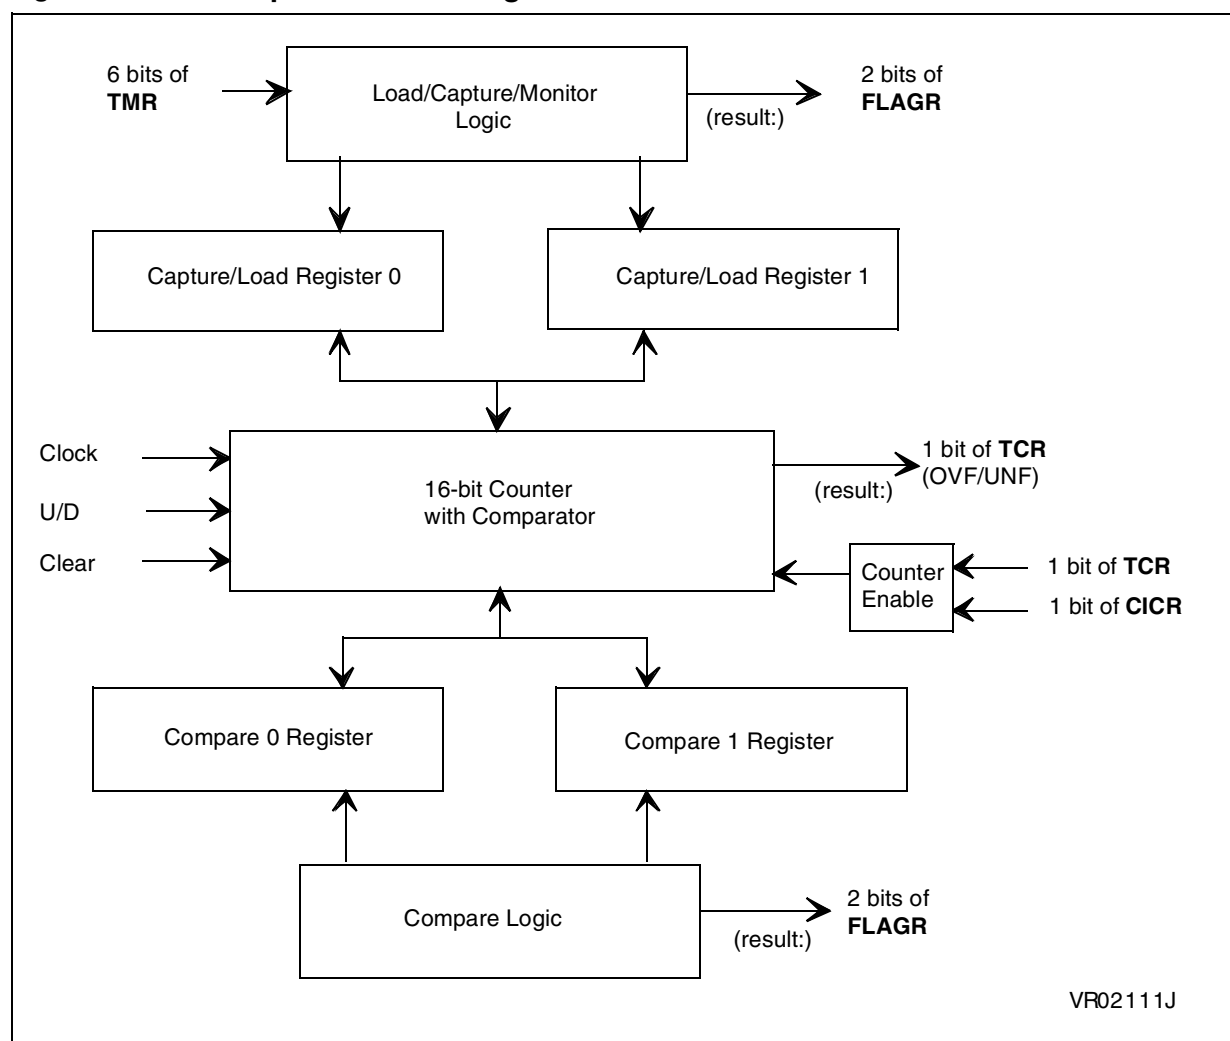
6 bits of **TMR**

Load/Capture/Monitor Logic

(result:)

2 bits of **FLAGR**

Capture/Load Register 0

Capture/Load Register 1

Clock

U/D

Clear

16-bit Counter with Comparator

(result:)

1 bit of **TCR** (OVF/UNF)

Counter Enable

1 bit of **TCR**

1 bit of **CICR**

Compare 0 Register

Compare 1 Register

Compare Logic

(result:)

2 bits of **FLAGR**

VR02111J